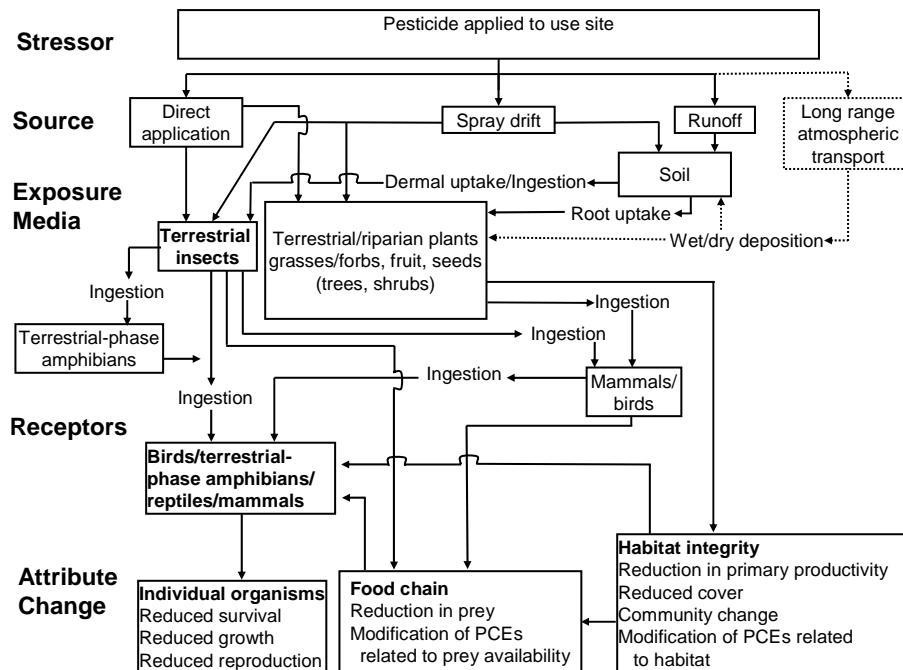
Stressor

Pesticide applied to use site

Source

Direct application

Spray drift

Runoff

Long range atmospheric transport

Exposure Media

Dermal uptake/Ingestion

Soil

Root uptake

Terrestrial insects

Terrestrial/riparian plants grasses/forbs, fruit, seeds (trees, shrubs)

Wet/dry deposition

Ingestion

Terrestrial-phase amphibians

Ingestion

Ingestion

Ingestion

Ingestion

Mammals/ birds

Receptors

Birds/terrestrial-phase amphibians/ reptiles/mammals

Attribute Change

Individual organisms
Reduced survival
Reduced growth
Reduced reproduction

Food chain
Reduction in prey
Modification of PCEs related to prey availability

Habitat integrity
Reduction in primary productivity
Reduced cover
Community change
Modification of PCEs related to habitat